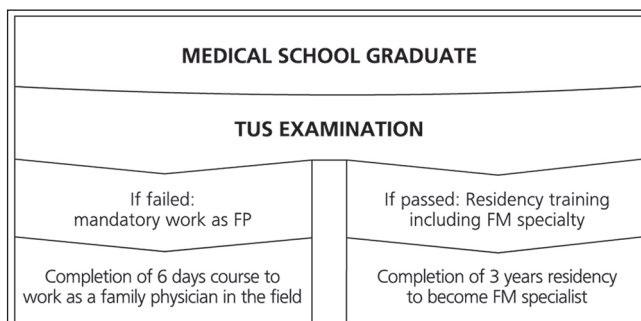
MEDICAL SCHOOL GRADUATE

TUS EXAMINATION

If failed: mandatory work as FP

Completion of 6 days course to work as a family physician in the field

If passed: Residency training including FM specialty

Completion of 3 years residency to become FM specialist